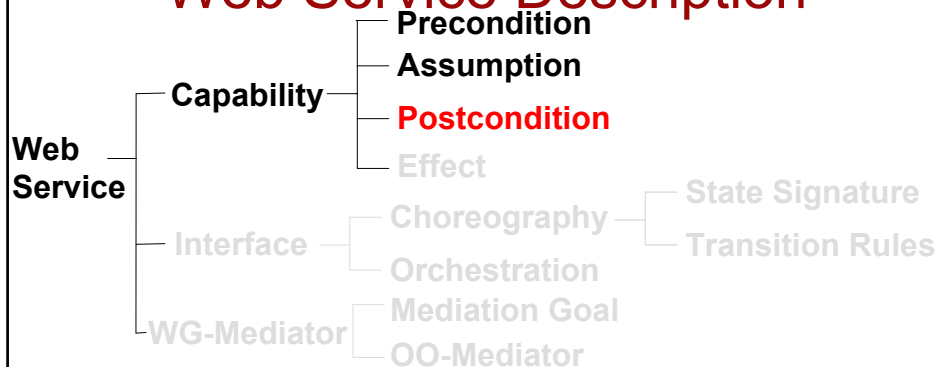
Web Service Description

Web Service

Capability

Precondition

Assumption

Postcondition

Effect

Interface

Choreography

State Signature

Transition Rules

Orchestration

WG-Mediator

Mediation Goal

OO-Mediator